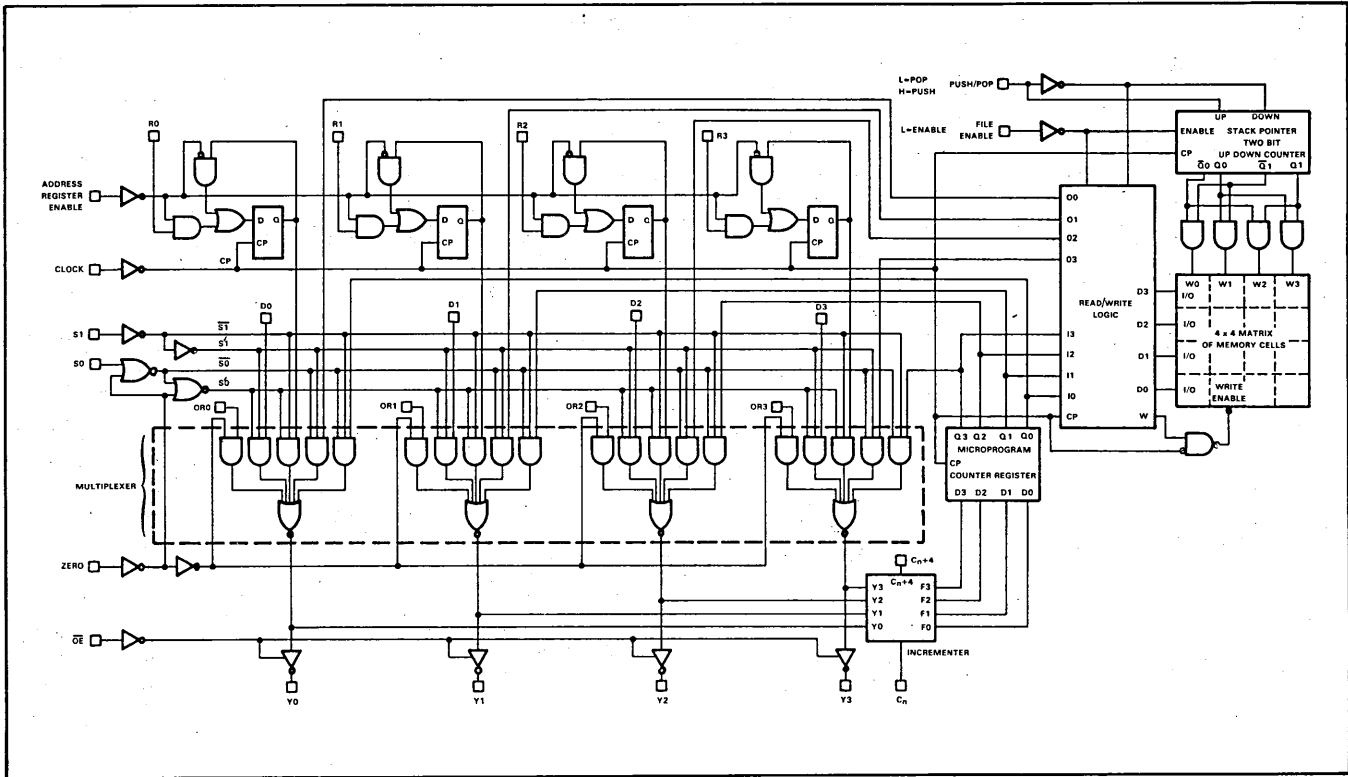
L=POP
H=PUSH
PUSH/POP
L=ENABLE
FILE ENABLE
UP DOWN
ENABLE STACK POINTER
TWO BIT
CP UP DOWN COUNTER
$\overline{Q0}$ Q0 $\overline{Q1}$ Q1
R0
R1
R2
R3
ADDRESS REGISTER ENABLE
D Q
CP
D Q
CP
D Q
CP
D Q
CP
CLOCK
CP
O0
O1
O2
O3
READ/WRITE LOGIC
D3
D2
D1
D0
W0 I/O
W1
W2
W3
I/O
4 x 4 MATRIX OF MEMORY CELLS
I/O
I/O
WRITE ENABLE
D0
D1
D2
D3
S1
$\overline{S1}$
S1
S0
$\overline{S0}$
S0
I3
I2
I1
I0
CP
W
OR0
OR1
OR2
OR3
Q3 Q2 Q1 Q0
MICROPROGRAM
CP
COUNTER REGISTER
D3 D2 D1 D0
MULTIPLEXER
ZERO
$C_n+4$
$C_n+4$
Y3 F3
Y2 F2
Y1 F1
Y0 F0
$\overline{OE}$
INCREMENTER
Y0
Y1
Y2
Y3
$C_n$